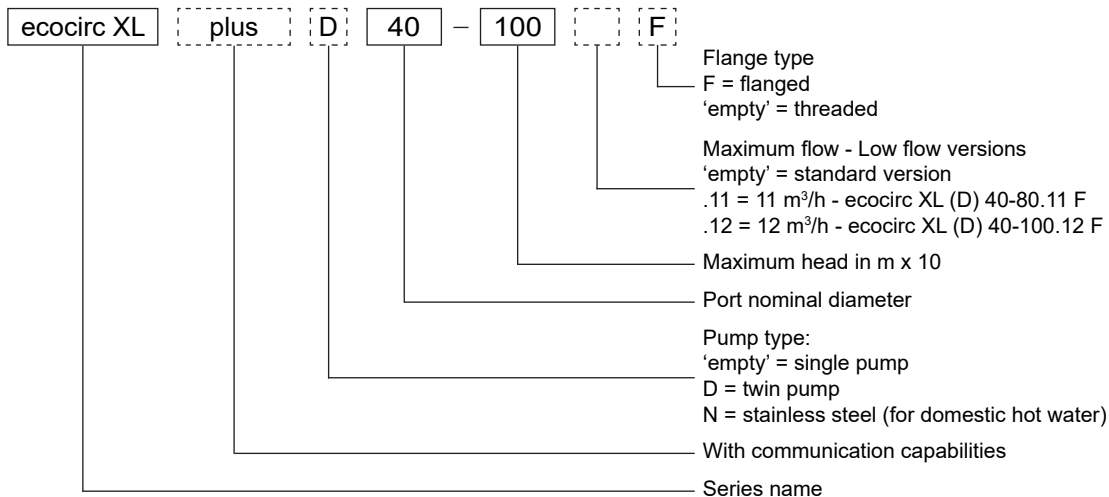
ecocirc XL plus D 40 – 100 F

Flange type
F = flanged
'empty' = threaded

Maximum flow - Low flow versions
'empty' = standard version
.11 = 11 m$^3$/h - ecocirc XL (D) 40-80.11 F
.12 = 12 m$^3$/h - ecocirc XL (D) 40-100.12 F

Maximum head in m x 10

Port nominal diameter

Pump type:
'empty' = single pump
D = twin pump
N = stainless steel (for domestic hot water)

With communication capabilities

Series name